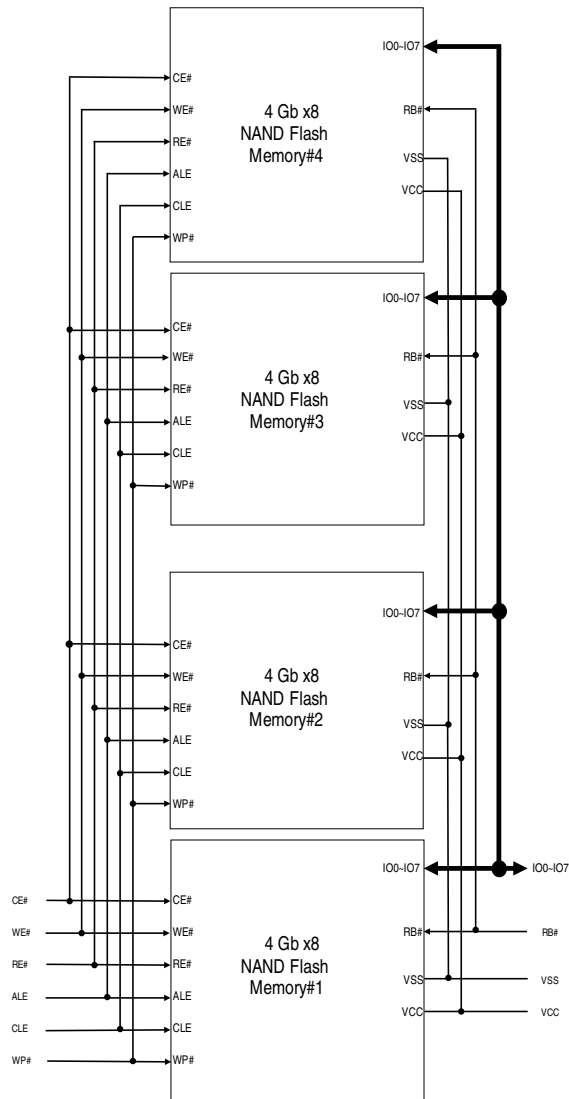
CE#
WE#
RE#
ALE
CLE
WP#
4 Gb x8
NAND Flash
Memory#4
IO0-IO7
RB#
VSS
VCC

CE#
WE#
RE#
ALE
CLE
WP#
4 Gb x8
NAND Flash
Memory#3
IO0-IO7
RB#
VSS
VCC

CE#
WE#
RE#
ALE
CLE
WP#
4 Gb x8
NAND Flash
Memory#2
IO0-IO7
RB#
VSS
VCC

CE#
WE#
RE#
ALE
CLE
WP#
CE#
WE#
RE#
ALE
CLE
WP#
4 Gb x8
NAND Flash
Memory#1
IO0-IO7
RB#
VSS
VCC
IO0-IO7
RB#
VSS
VCC